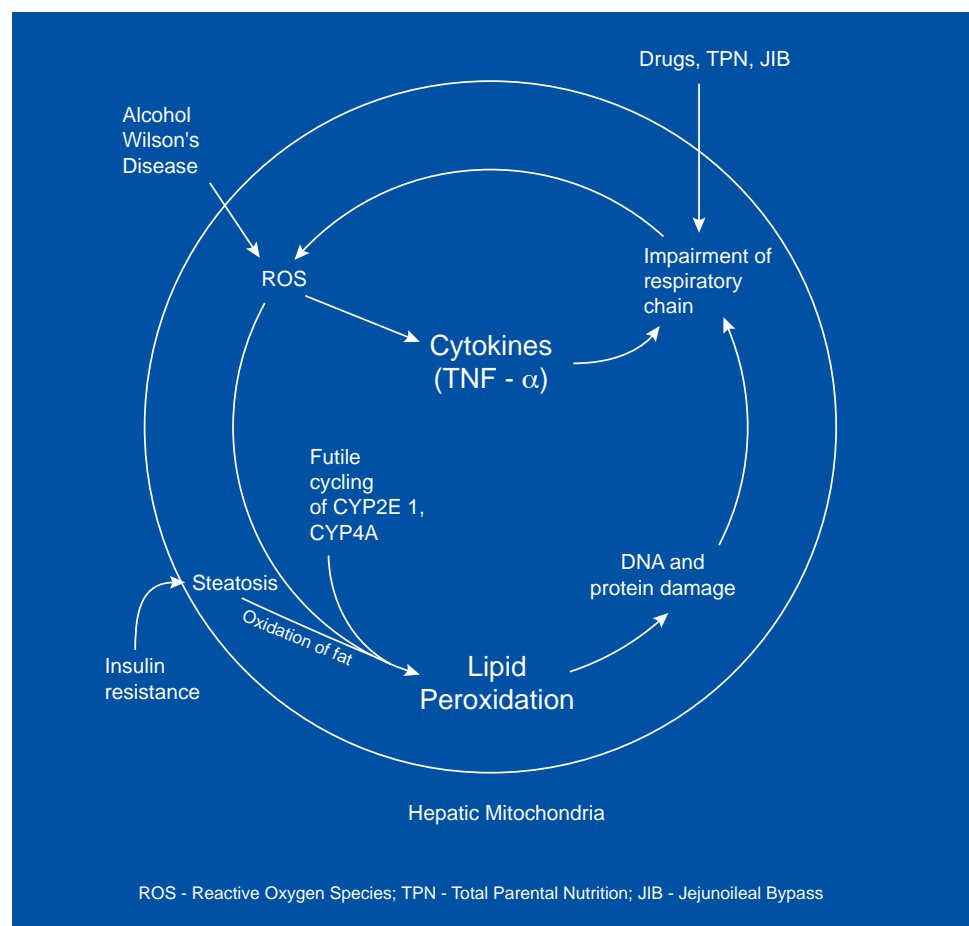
Drugs, TPN, JIB

Alcohol
Wilson's
Disease

ROS

Impairment of
respiratory
chain

Cytokines
(TNF - $\alpha$)

Futile
cycling
of CYP2E 1,
CYP4A

Steatosis

Oxidation of fat

Insulin
resistance

Lipid
Peroxidation

DNA and
protein damage

Hepatic Mitochondria

ROS - Reactive Oxygen Species; TPN - Total Parental Nutrition; JIB - Jejunoileal Bypass